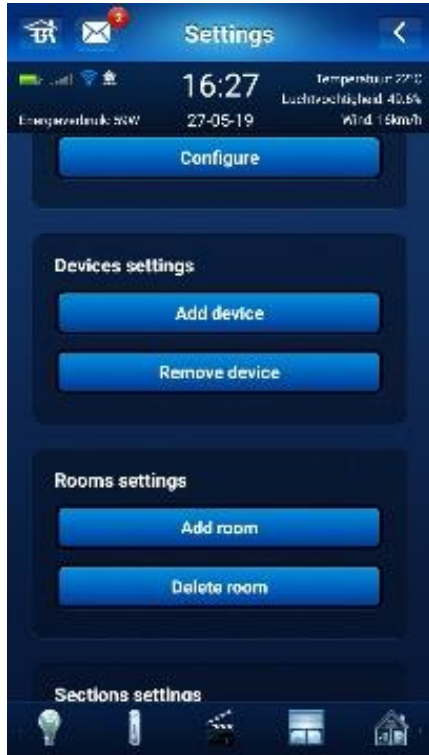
2

Settings

<

16:27

27-05-19

Temperatuur 22°C

Luchtvochtigheid 40.6%

Wind 15km/h

Energieverbruik 59W

Configure

Devices settings

Add device

Remove device

Rooms settings

Add room

Delete room

Sections settings